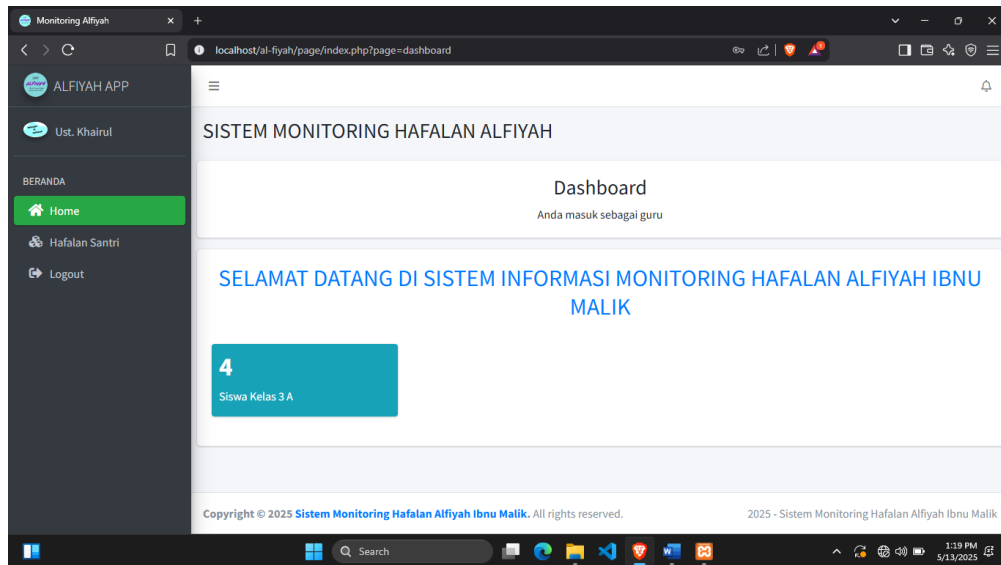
Monitoring Alfiyah
localhost/al-fiyah/page/index.php?page=dashboard

ALFIYAH APP

Ust. Khairul

BERANDA

Home

Hafalan Santri

Logout

SISTEM MONITORING HAFALAN ALFIYAH

Dashboard

Anda masuk sebagai guru

SELAMAT DATANG DI SISTEM INFORMASI MONITORING HAFALAN ALFIYAH IBNU MALIK

4

Siswa Kelas 3 A

Copyright © 2025 **Sistem Monitoring Hafalan Alfiyah Ibnu Malik.** All rights reserved.

2025 - Sistem Monitoring Hafalan Alfiyah Ibnu Malik

Search

1:19 PM
5/13/2025